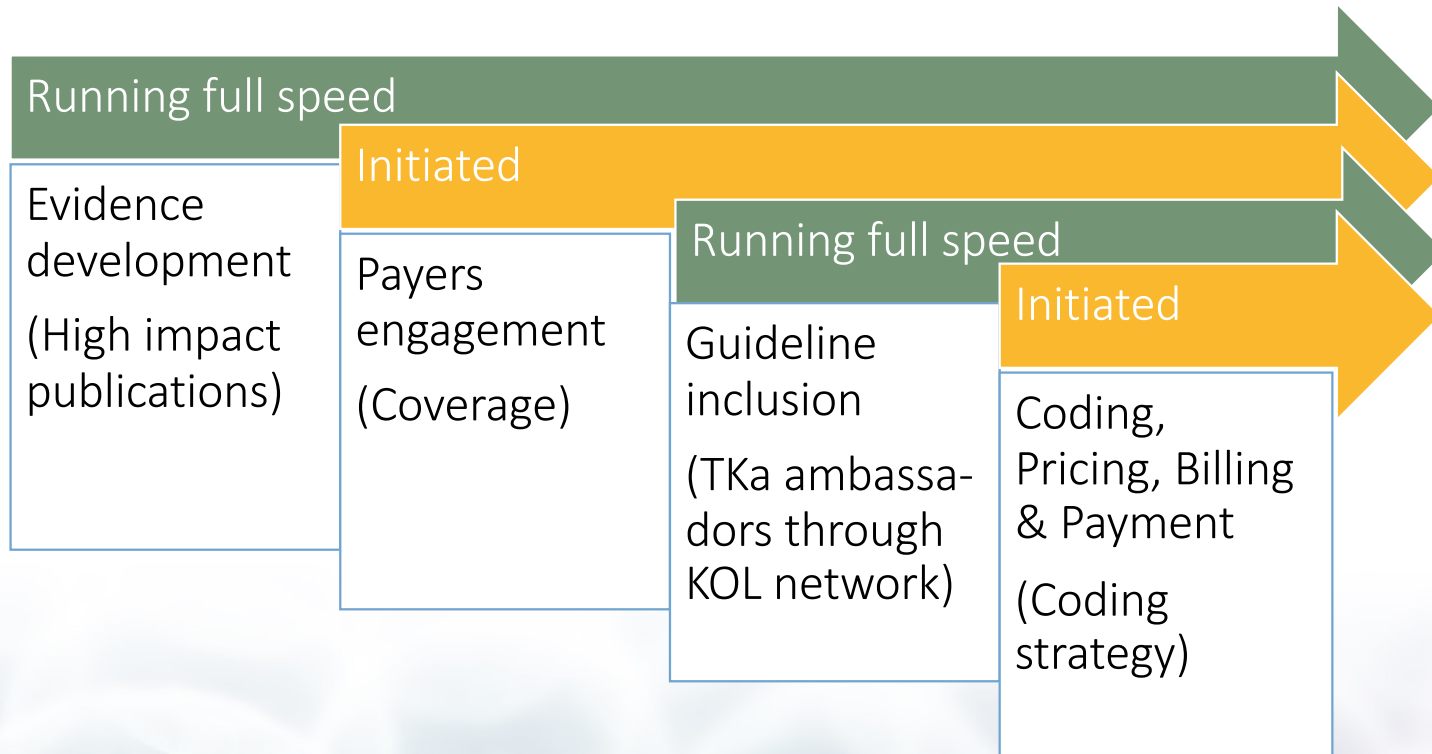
Running full speed

Evidence development

(High impact publications)

Initiated

Payers engagement

(Coverage)

Running full speed

Guideline inclusion

(TKa ambassadors through KOL network)

Initiated

Coding, Pricing, Billing & Payment

(Coding strategy)